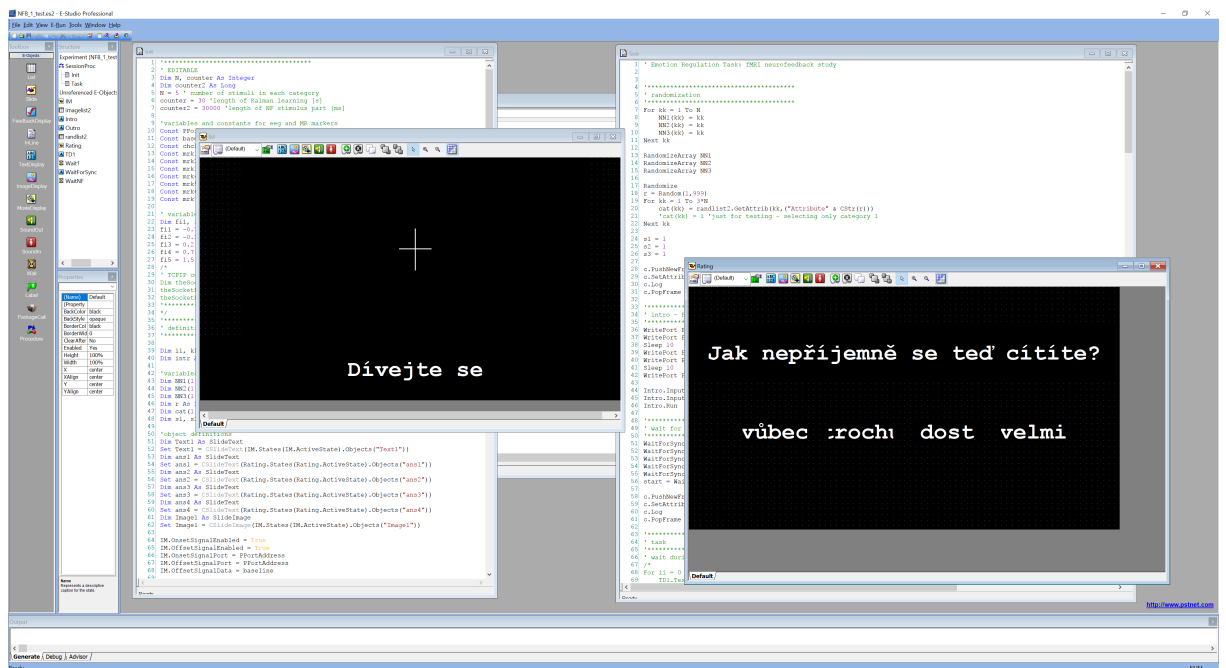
NFB_1_test.es2 - E-Studio Professional

File Edit View E-Run Tools Window Help

Toolbox
E-Objects
List
Slide
FeedbackDisplay
InLine
TextDisplay
ImageDisplay
MovieDisplay
SoundOut
SoundIn
Wait
Label
PackageCall
Procedure

Structure
Experiment (NFB_1_test)
SessionProc
Init
Task
Unreferenced E-Objects
IM
imagelist2
Intro
Outro
randlist2
Rating
TD1
Wait1
WaitForSync
WaitNF

Properties
| (Name) | Default |
|---|---|
| (Property |  |
| BackColor | black |
| BackStyle | opaque |
| BorderCol | black |
| BorderWid | 0 |
| ClearAfter | No |
| Enabled | Yes |
| Height | 100% |
| Width | 100% |
| X | center |
| XAlign | center |
| Y | center |
| YAlign | center |

Name
Represents a descriptive caption for the state.

Init
1 '**************************************
2 ' EDITABLE
3 Dim N, counter As Integer
4 Dim counter2 As Long
5 N = 5 ' number of stimuli in each category
6 counter = 30 'length of Kalman learning [s]
7 counter2 = 30000 'length of NF stimulus part [ms]
8
9 'variables and constants for eeg and MR markers
10 Const PPo
11 Const bas
12 Const cho
13 Const mrk
14 Const mrk
15 Const mrk
16 Const mrk
17 Const mrk
18 Const mrk
19 Const mrk
20
21 ' variabl
22 Dim fi1,
23 fi1 = -0.
24 fi2 = -0.
25 fi3 = 0.2
26 fi4 = 0.7
27 fi5 = 1.5
28 /*
29 ' TCPIP c
30 Dim theSo
31 theSocket
32 theSocket
33 '********
34 */
35 '********
36 ' definit
37 '********
38
39 Dim ii, k
40 Dim intr
41
42 'variable
43 Dim NN1(1
44 Dim NN2(1
45 Dim NN3(1
46 Dim r As
47 Dim cat()
48 Dim s1, s
49
50 'object definitions
51 Dim Text1 As SlideText
52 Set Text1 = CSlideText(IM.States(IM.ActiveState).Objects("Text1"))
53 Dim ans1 As SlideText
54 Set ans1 = CSlideText(Rating.States(Rating.ActiveState).Objects("ans1"))
55 Dim ans2 As SlideText
56 Set ans2 = CSlideText(Rating.States(Rating.ActiveState).Objects("ans2"))
57 Dim ans3 As SlideText
58 Set ans3 = CSlideText(Rating.States(Rating.ActiveState).Objects("ans3"))
59 Dim ans4 As SlideText
60 Set ans4 = CSlideText(Rating.States(Rating.ActiveState).Objects("ans4"))
61 Dim Image1 As SlideImage
62 Set Image1 = CSlideImage(IM.States(IM.ActiveState).Objects("Image1"))
63
64 IM.OnsetSignalEnabled = True
65 IM.OffsetSignalEnabled = True
66 IM.OnsetSignalPort = PPortAddress
67 IM.OffsetSignalPort = PPortAddress
68 IM.OffsetSignalData = baseline

IM
(Default)
Dívejte se
Default

Task
1 ' Emotion Regulation Task: fMRI neurofeedback study
2
3
4 '**************************************
5 ' randomization
6 '**************************************
7 For kk = 1 To N
8     NN1(kk) = kk
9     NN2(kk) = kk
10    NN3(kk) = kk
11 Next kk
12
13 RandomizeArray NN1
14 RandomizeArray NN2
15 RandomizeArray NN3
16
17 Randomize
18 r = Random(1,999)
19 For kk = 1 To 3*N
20     cat(kk) = randlist2.GetAttrib(kk,("Attribute" & CStr(r)))
21     'cat(kk) = 1 'just for testing - selecting only category 1
22 Next kk
23
24 s1 = 1
25 s2 = 1
26 s3 = 1
27
28 c.PushNewFr
29 c.SetAttrib
30 c.Log
31 c.PopFrame
32
33 '********
34 ' intro -
35 '********
36 WritePort
37 WritePort
38 WritePort
39 Sleep 10
40 WritePort
41 WritePort
42 Sleep 10
43 WritePort
44 Intro.Input
45 Intro.Input
46 Intro.Run
47
48 '********
49 ' wait for
50 '********
51 WaitForSync
52 WaitForSync
53 WaitForSync
54 WaitForSync
55 WaitForSync
56 start = Wai
57
58 c.PushNewFr
59 c.SetAttrib
60 c.Log
61 c.PopFrame
62
63 '********
64 ' task
65 '********
66 ' wait dur
67 /*
68 For ii = 0
69     TD1.Tex

Rating
(Default)
Jak nepříjemně se teď cítíte?
vůbec trochu dost velmi
Default

http://www.pstnet.com

Output
Generate Debug Advisor